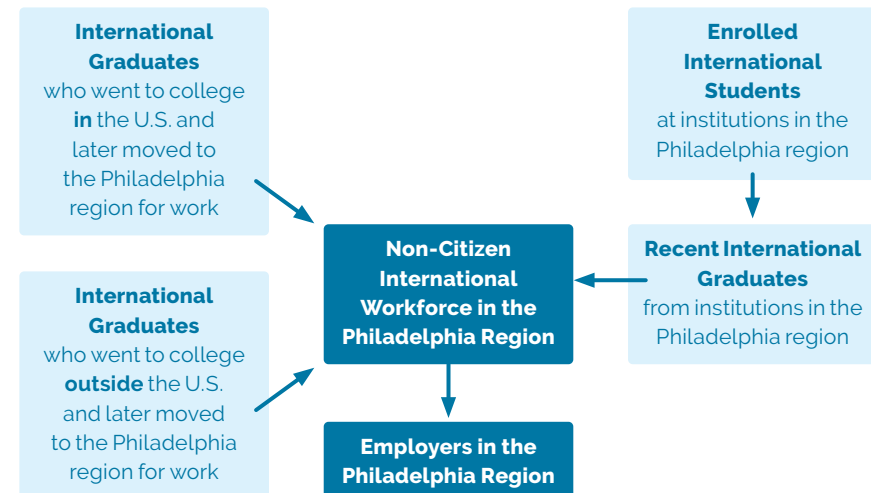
International Graduates who went to college **in** the U.S. and later moved to the Philadelphia region for work

Enrolled International Students at institutions in the Philadelphia region

Non-Citizen International Workforce in the Philadelphia Region

Recent International Graduates from institutions in the Philadelphia region

International Graduates who went to college **outside** the U.S. and later moved to the Philadelphia region for work

Employers in the Philadelphia Region